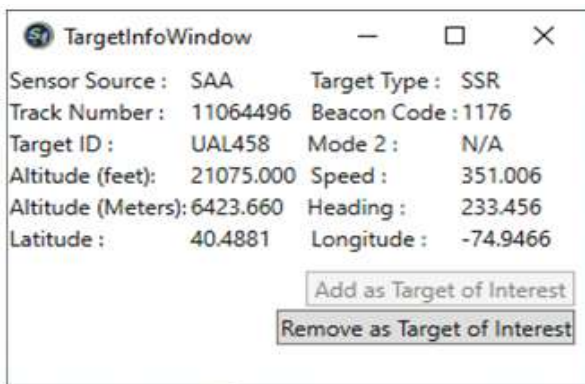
TargetInfoWindow

| | | | |
|---|---|---|---|
| Sensor Source : | SAA | Target Type : | SSR |
| Track Number : | 11064496 | Beacon Code : | 1176 |
| Target ID : | UAL458 | Mode 2 : | N/A |
| Altitude (feet): | 21075.000 | Speed : | 351.006 |
| Altitude (Meters): | 6423.660 | Heading : | 233.456 |
| Latitude : | 40.4881 | Longitude : | -74.9466 |

Add as Target of Interest

Remove as Target of Interest